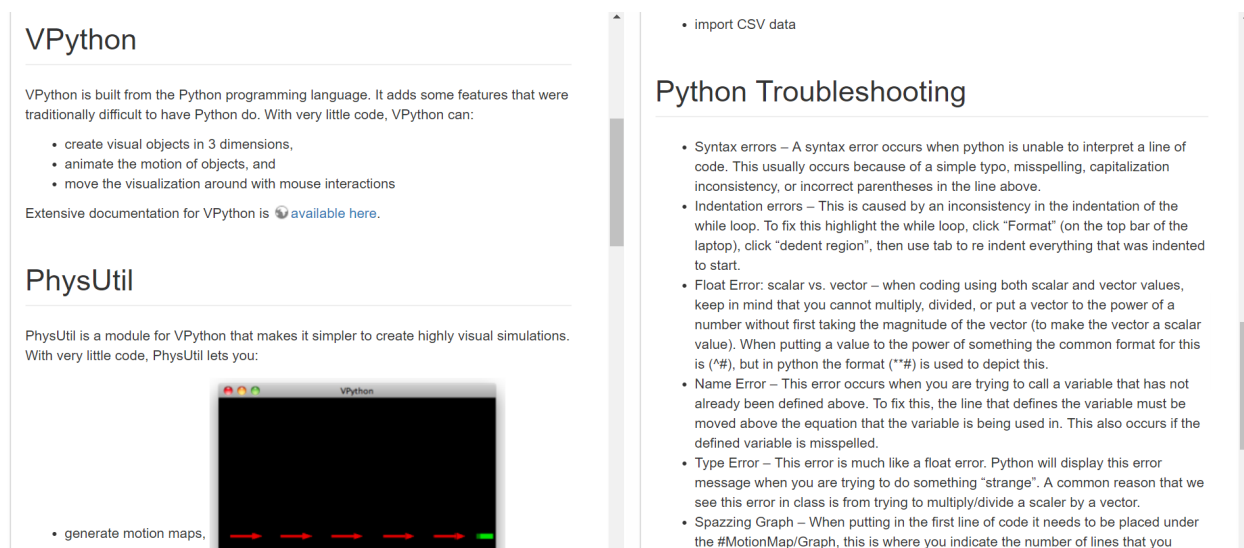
VPython

VPython is built from the Python programming language. It adds some features that were traditionally difficult to have Python do. With very little code, VPython can:

- create visual objects in 3 dimensions,
- animate the motion of objects, and
- move the visualization around with mouse interactions

Extensive documentation for VPython is available here.

PhysUtil

PhysUtil is a module for VPython that makes it simpler to create highly visual simulations. With very little code, PhysUtil lets you:

VPython

- generate motion maps,

- import CSV data

Python Troubleshooting

- Syntax errors – A syntax error occurs when python is unable to interpret a line of code. This usually occurs because of a simple typo, misspelling, capitalization inconsistency, or incorrect parentheses in the line above.
- Indentation errors – This is caused by an inconsistency in the indentation of the while loop. To fix this highlight the while loop, click “Format” (on the top bar of the laptop), click “dedent region”, then use tab to re indent everything that was indented to start.
- Float Error: scalar vs. vector – when coding using both scalar and vector values, keep in mind that you cannot multiply, divided, or put a vector to the power of a number without first taking the magnitude of the vector (to make the vector a scalar value). When putting a value to the power of something the common format for this is (^#), but in python the format (**#) is used to depict this.
- Name Error – This error occurs when you are trying to call a variable that has not already been defined above. To fix this, the line that defines the variable must be moved above the equation that the variable is being used in. This also occurs if the defined variable is misspelled.
- Type Error – This error is much like a float error. Python will display this error message when you are trying to do something “strange”. A common reason that we see this error in class is from trying to multiply/divide a scaler by a vector.
- Spazzing Graph – When putting in the first line of code it needs to be placed under the #MotionMap/Graph, this is where you indicate the number of lines that you